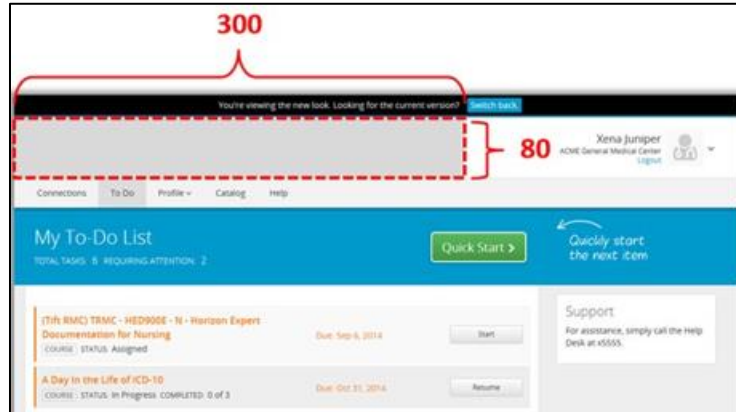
300

You're viewing the new look. Looking for the current version? Switch back.

80

Xena Juniper
ACME General Medical Center
Logout

Connections To Do Profile Catalog Help

My To-Do List

TOTAL TASKS 6 REQUIRING ATTENTION 2

Quick Start >

Quickly start the next item

(Tfr RMC) TRMC - HED900E - N - Horizon Expert Documentation for Nursing
COURSE STATUS Assigned
Due: Sep 6, 2014
Start

A Day in the Life of ICD-10
COURSE STATUS In Progress COMPLETED 0 of 3
Due: Oct 31, 2014
Resume

Support
For assistance, simply call the Help Desk at x5555.